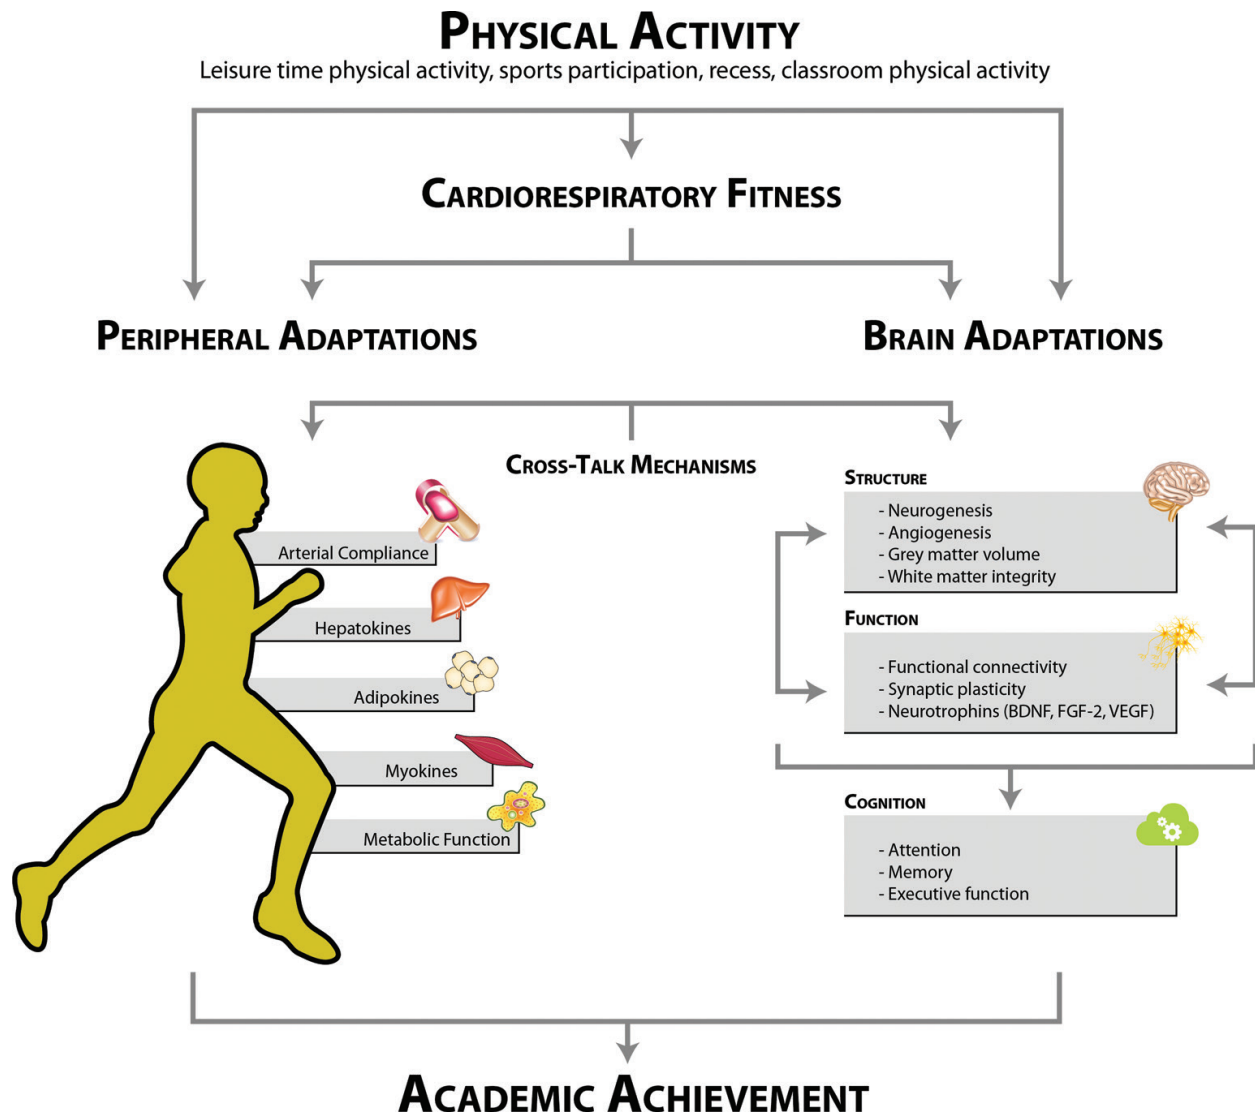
PHYSICAL ACTIVITY
Leisure time physical activity, sports participation, recess, classroom physical activity

CARDIORESPIRATORY FITNESS

PERIPHERAL ADAPTATIONS

BRAIN ADAPTATIONS

CROSS-TALK MECHANISMS

Arterial Compliance
Hepatokines
Adipokines
Myokines
Metabolic Function

STRUCTURE
- Neurogenesis
- Angiogenesis
- Grey matter volume
- White matter integrity

FUNCTION
- Functional connectivity
- Synaptic plasticity
- Neurotrophins (BDNF, FGF-2, VEGF)

COGNITION
- Attention
- Memory
- Executive function

ACADEMIC ACHIEVEMENT